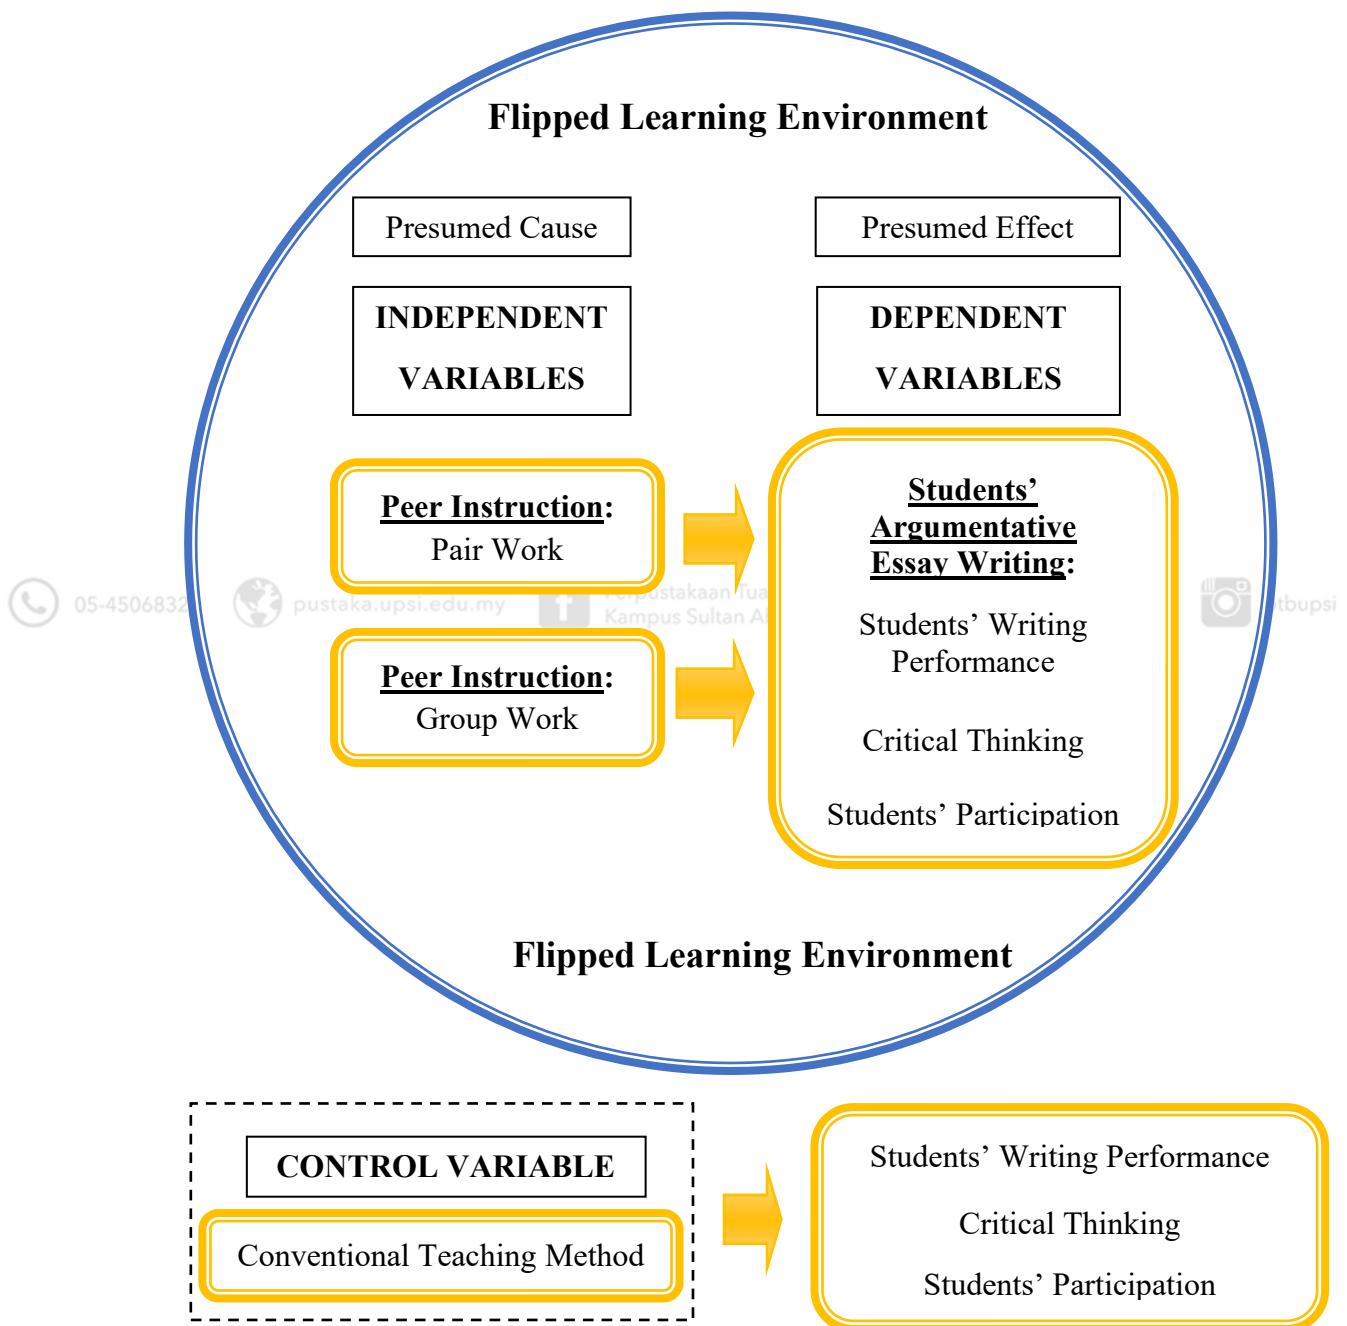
Flipped Learning Environment

Presumed Cause

Presumed Effect

INDEPENDENT VARIABLES

DEPENDENT VARIABLES

Peer Instruction: Pair Work

Peer Instruction: Group Work

Students' Argumentative Essay Writing:

Students' Writing Performance

Critical Thinking

Students' Participation

05-4506832 pustaka.upsi.edu.my Perpustakaan Tuanku Bainun Kampus Sultan Abdul Jalil Shah ptbupsi

Flipped Learning Environment

CONTROL VARIABLE

Conventional Teaching Method

Students' Writing Performance

Critical Thinking

Students' Participation